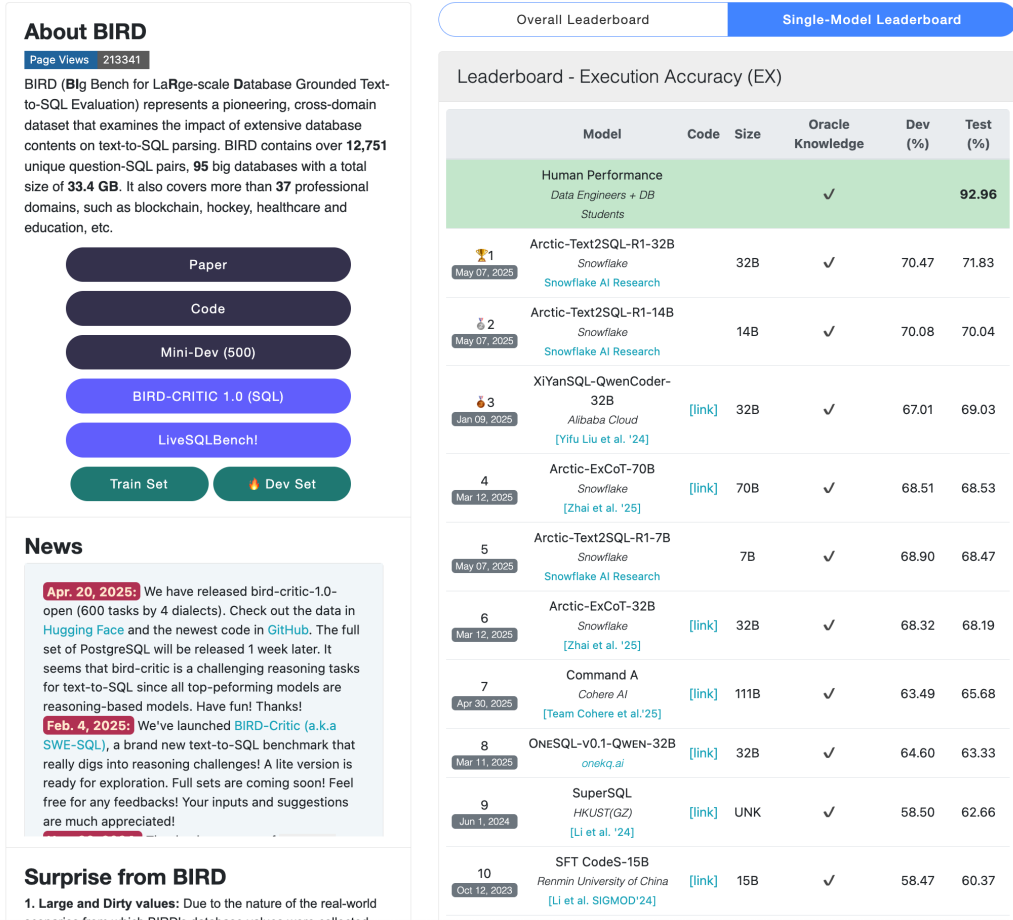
About BIRD

Page Views 213341

BIRD (BIg Bench for LaRge-scale Database Grounded Text-to-SQL Evaluation) represents a pioneering, cross-domain dataset that examines the impact of extensive database contents on text-to-SQL parsing. BIRD contains over 12,751 unique question-SQL pairs, 95 big databases with a total size of 33.4 GB. It also covers more than 37 professional domains, such as blockchain, hockey, healthcare and education, etc.

Paper

Code

Mini-Dev (500)

BIRD-CRITIC 1.0 (SQL)

LiveSQLBench!

Train Set

🔥 Dev Set

News

Apr. 20, 2025: We have released bird-critic-1.0-open (600 tasks by 4 dialects). Check out the data in Hugging Face and the newest code in GitHub. The full set of PostgreSQL will be released 1 week later. It seems that bird-critic is a challenging reasoning tasks for text-to-SQL since all top-peforming models are reasoning-based models. Have fun! Thanks!

Feb. 4, 2025: We've launched BIRD-Critic (a.k.a SWE-SQL), a brand new text-to-SQL benchmark that really digs into reasoning challenges! A lite version is ready for exploration. Full sets are coming soon! Feel free for any feedbacks! Your inputs and suggestions are much appreciated!

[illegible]

Surprise from BIRD

1. Large and Dirty values: Due to the nature of the real-world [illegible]

Overall Leaderboard

Single-Model Leaderboard

Leaderboard - Execution Accuracy (EX)

| | Model | Code | Size | Oracle Knowledge | Dev (%) | Test (%) |
|---|---|---|---|---|---|---|
| | Human Performance<br>Data Engineers + DB Students | | | ✓ | | 92.96 |
| 🏆1<br>May 07, 2025 | Arctic-Text2SQL-R1-32B<br>Snowflake<br>Snowflake AI Research | | 32B | ✓ | 70.47 | 71.83 |
| 2<br>May 07, 2025 | Arctic-Text2SQL-R1-14B<br>Snowflake<br>Snowflake AI Research | | 14B | ✓ | 70.08 | 70.04 |
| 3<br>Jan 09, 2025 | XiYanSQL-QwenCoder-32B<br>Alibaba Cloud<br>[Yifu Liu et al. '24] | [link] | 32B | ✓ | 67.01 | 69.03 |
| 4<br>Mar 12, 2025 | Arctic-ExCoT-70B<br>Snowflake<br>[Zhai et al. '25] | [link] | 70B | ✓ | 68.51 | 68.53 |
| 5<br>May 07, 2025 | Arctic-Text2SQL-R1-7B<br>Snowflake<br>Snowflake AI Research | | 7B | ✓ | 68.90 | 68.47 |
| 6<br>Mar 12, 2025 | Arctic-ExCoT-32B<br>Snowflake<br>[Zhai et al. '25] | [link] | 32B | ✓ | 68.32 | 68.19 |
| 7<br>Apr 30, 2025 | Command A<br>Cohere AI<br>[Team Cohere et al.'25] | [link] | 111B | ✓ | 63.49 | 65.68 |
| 8<br>Mar 11, 2025 | OneSQL-v0.1-Qwen-32B<br>onekq.ai | [link] | 32B | ✓ | 64.60 | 63.33 |
| 9<br>Jun 1, 2024 | SuperSQL<br>HKUST(GZ)<br>[Li et al. '24] | [link] | UNK | ✓ | 58.50 | 62.66 |
| 10<br>Oct 12, 2023 | SFT CodeS-15B<br>Renmin University of China<br>[Li et al. SIGMOD'24] | [link] | 15B | ✓ | 58.47 | 60.37 |